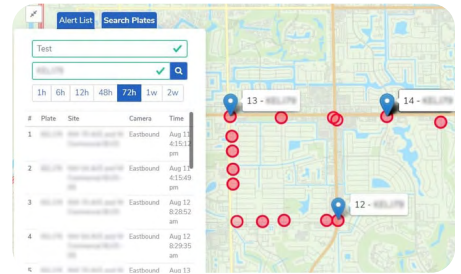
Alert List Search Plates

Test

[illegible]

1h 6h 12h 48h 72h 1w 2w

| # | Plate | Site | Camera | Time |
|---|---|---|---|---|
| 1 | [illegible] | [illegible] | Eastbound | Aug 11 4:15:12 pm |
| 2 | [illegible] | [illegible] | Eastbound | Aug 11 4:15:49 pm |
| 3 | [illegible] | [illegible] | Eastbound | Aug 12 8:28:52 am |
| 4 | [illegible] | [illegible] | Eastbound | Aug 12 8:29:35 am |
| 5 | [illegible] | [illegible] | Eastbound | Aug 13 |

13 - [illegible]

14 - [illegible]

12 - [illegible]